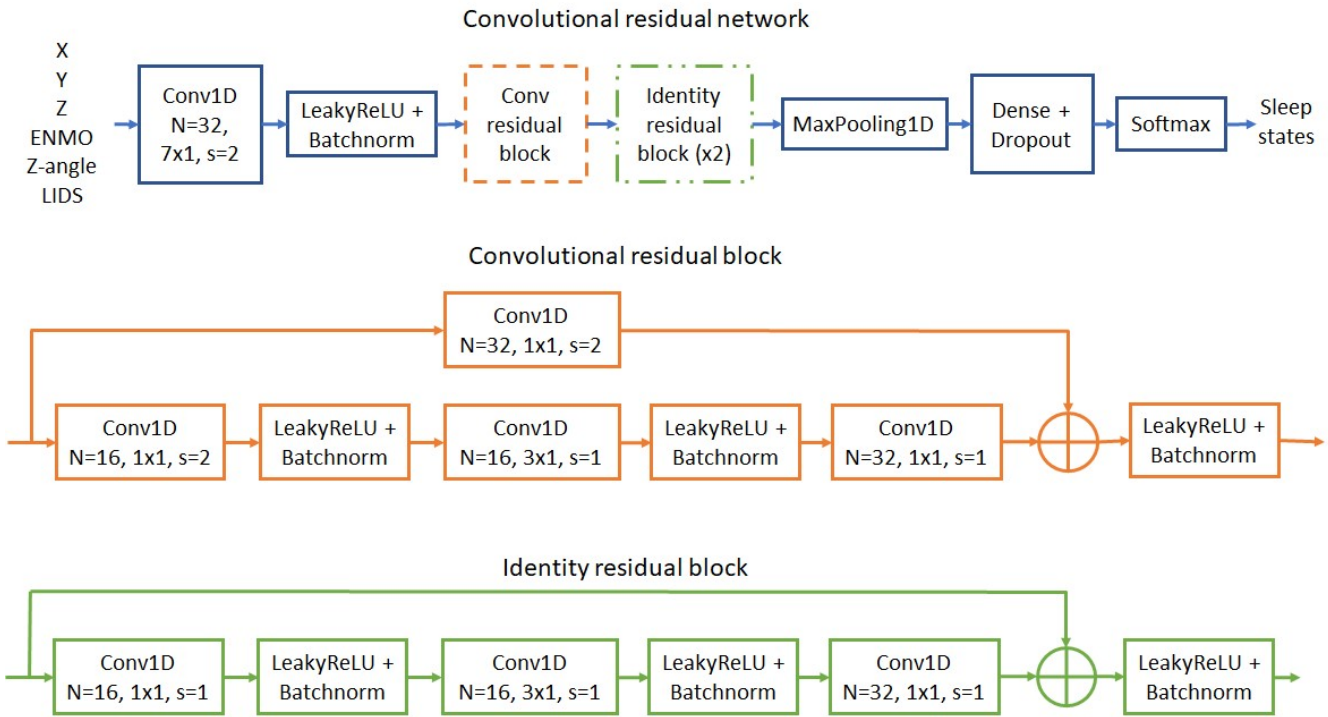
Convolutional residual network

X
Y
Z
ENMO
Z-angle
LIDS

Conv1D
N=32,
7x1, s=2

LeakyReLU +
Batchnorm

Conv
residual
block

Identity
residual
block (x2)

MaxPooling1D

Dense +
Dropout

Softmax

Sleep
states

Convolutional residual block

Conv1D
N=32, 1x1, s=2

Conv1D
N=16, 1x1, s=2

LeakyReLU +
Batchnorm

Conv1D
N=16, 3x1, s=1

LeakyReLU +
Batchnorm

Conv1D
N=32, 1x1, s=1

LeakyReLU +
Batchnorm

Identity residual block

Conv1D
N=16, 1x1, s=1

LeakyReLU +
Batchnorm

Conv1D
N=16, 3x1, s=1

LeakyReLU +
Batchnorm

Conv1D
N=32, 1x1, s=1

LeakyReLU +
Batchnorm